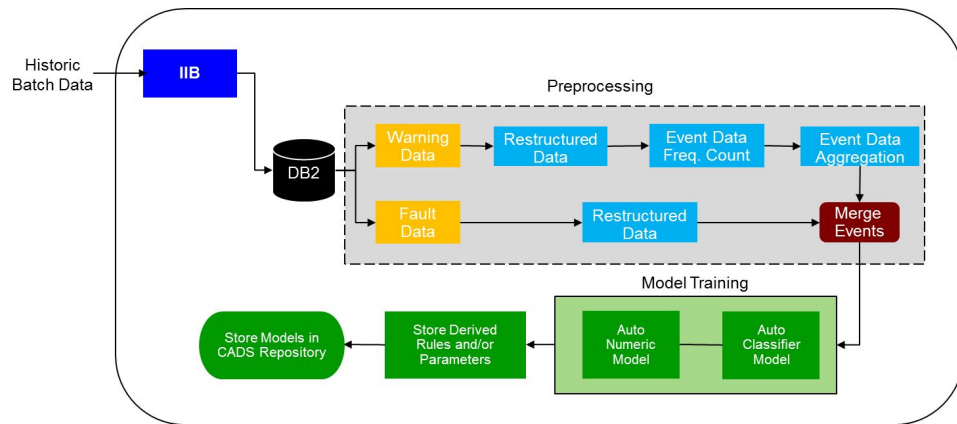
Historic Batch Data

IIB

DB2

Preprocessing

Warning Data

Restructured Data

Event Data Freq. Count

Event Data Aggregation

Fault Data

Restructured Data

Merge Events

Model Training

Auto Numeric Model

Auto Classifier Model

Store Derived Rules and/or Parameters

Store Models in CADS Repository